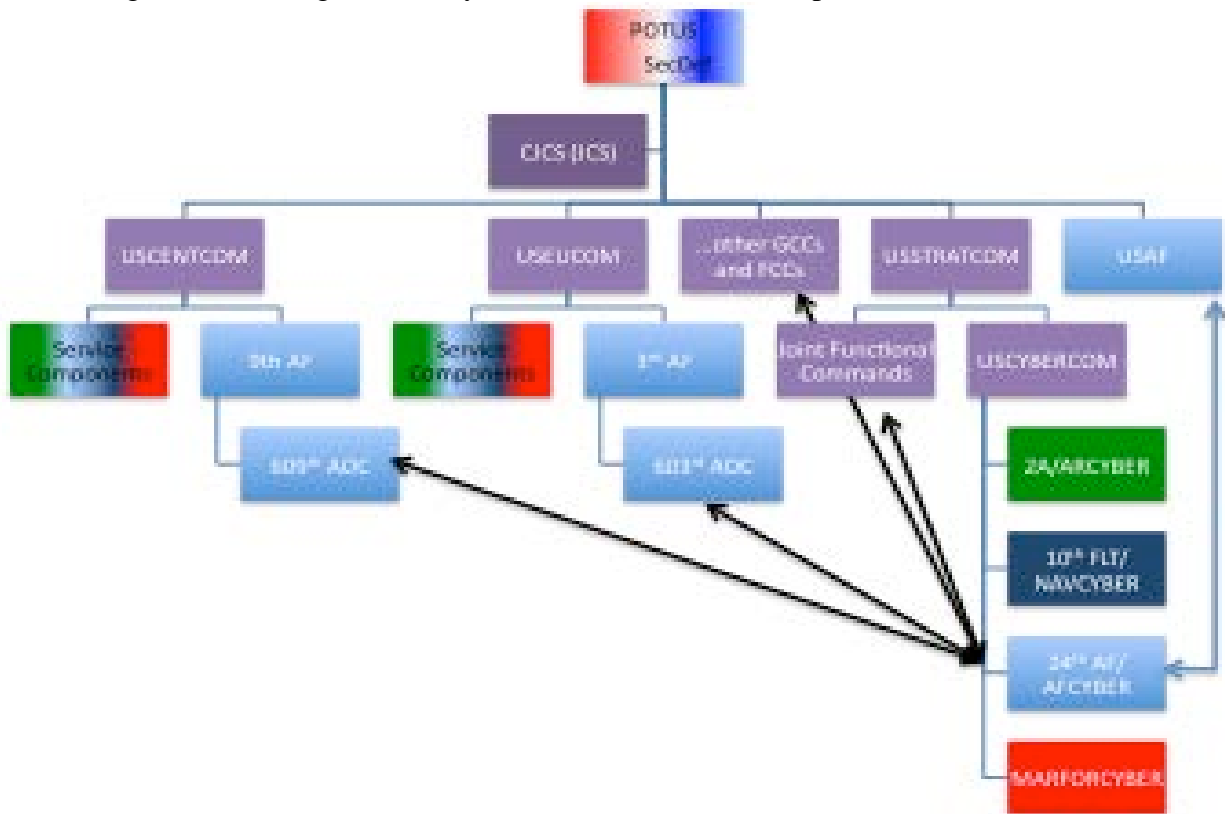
POTUS
SecDef

CJCS (JCS)

USCENTCOM

USEUCOM

…other GCCs and FCCs

USSTRATCOM

USAF

Service Components

9th AF

Service Components

3rd AF

Joint Functional Commands

USCYBERCOM

609th AOC

603rd AOC

2A/ARCYBER

10th FLT/ NAVCYBER

24th AF/ AFCYBER

MARFORCYBER